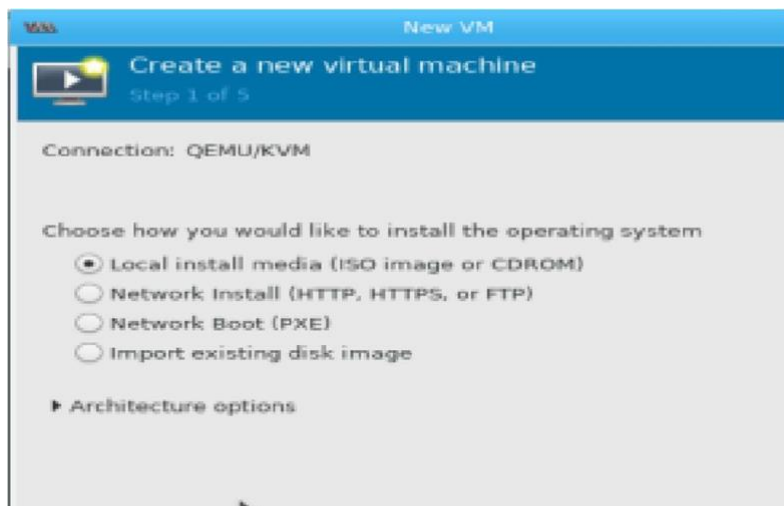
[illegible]

New VM

Create a new virtual machine
Step 1 of 5

Connection: QEMU/KVM

Choose how you would like to install the operating system
Local install media (ISO image or CDROM)
Network Install (HTTP, HTTPS, or FTP)
Network Boot (PXE)
Import existing disk image

Architecture options